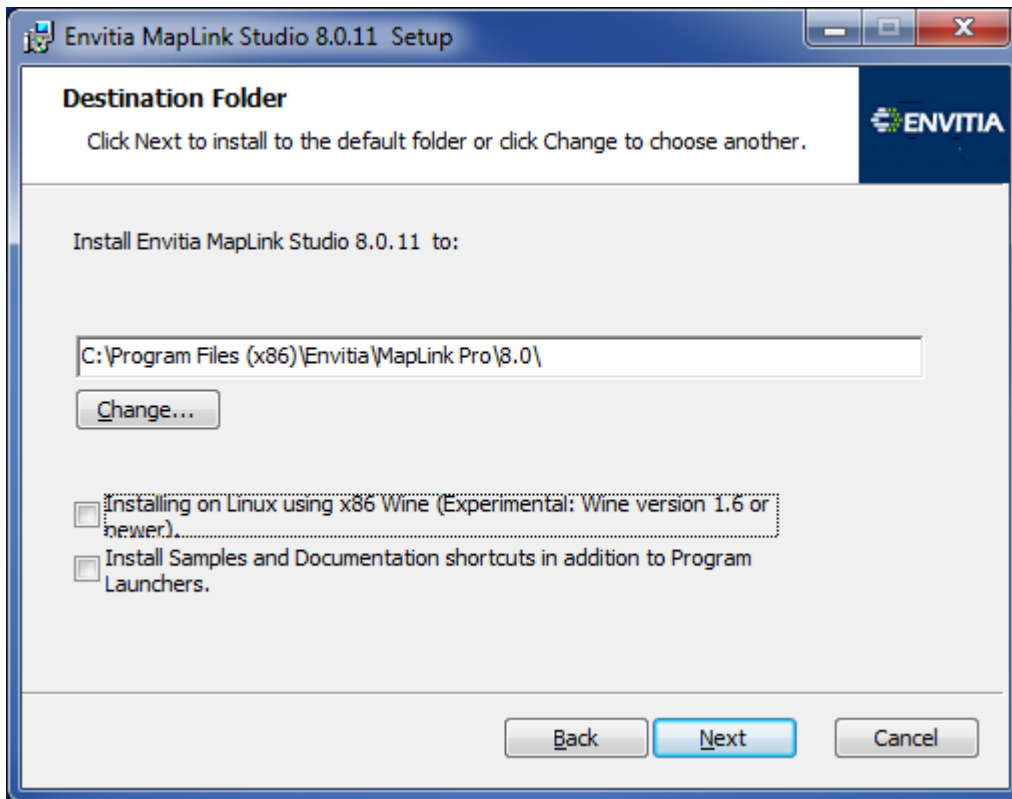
Envitia MapLink Studio 8.0.11 Setup

Destination Folder

Click Next to install to the default folder or click Change to choose another.

ENVITIA

Install Envitia MapLink Studio 8.0.11 to:

C:\Program Files (x86)\Envitia\MapLink Pro\8.0\

Change...

Installing on Linux using x86 Wine (Experimental: Wine version 1.6 or newer).

Install Samples and Documentation shortcuts in addition to Program Launchers.

Back

Next

Cancel